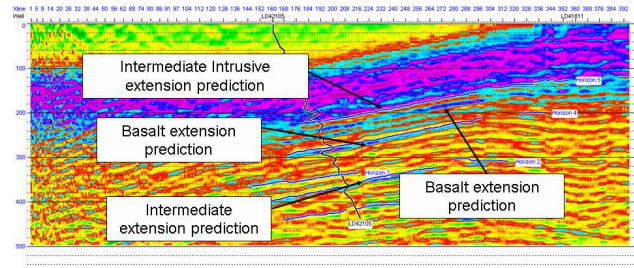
Xline 1 5 9 14 20 26 32 38 44 50 56 62 68 74 80 86 92 97 104 112 120 128 136 144 152 160 168 176 184 192 200 208 216 224 232 240 248 256 264 272 280 288 296 304 312 320 328 336 344 352 360 368 376 384 392
Well
LD42105
LD41011
0
100
200
300
400
500
Intermediate Intrusive extension prediction
Horizon 5
Horizon 4
Basalt extension prediction
Horizon 2
Horizon 3
Basalt extension prediction
Intermediate extension prediction
LD42105